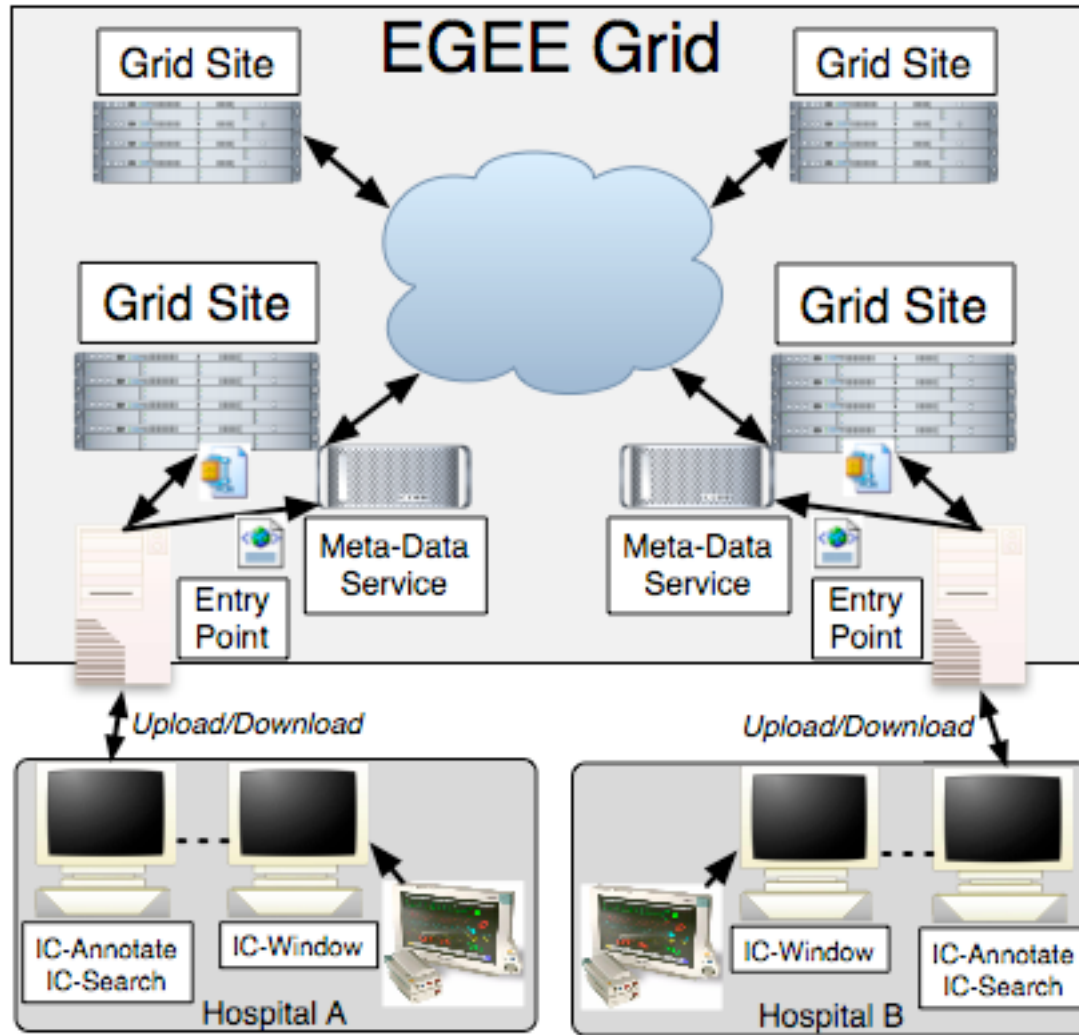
EGEE Grid

Grid Site

Grid Site

Grid Site

Grid Site

Meta-Data Service

Entry Point

Meta-Data Service

Entry Point

Upload/Download

Upload/Download

IC-Annotate
IC-Search

IC-Window

Hospital A

IC-Window

IC-Annotate
IC-Search

Hospital B